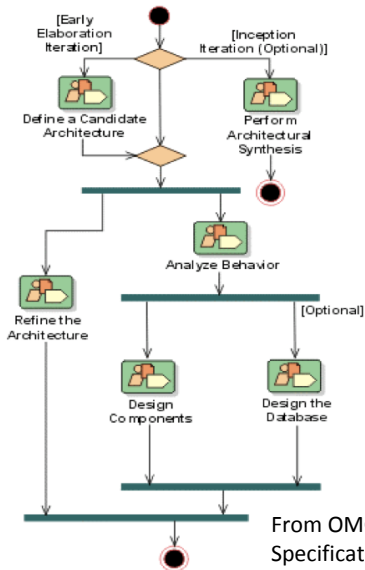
[Early Elaboration Iteration]

[Inception Iteration (Optional)]

Define a Candidate Architecture

Perform Architectural Synthesis

Analyze Behavior

Refine the Architecture

[Optional]

Design Components

Design the Database

From OM Specificat